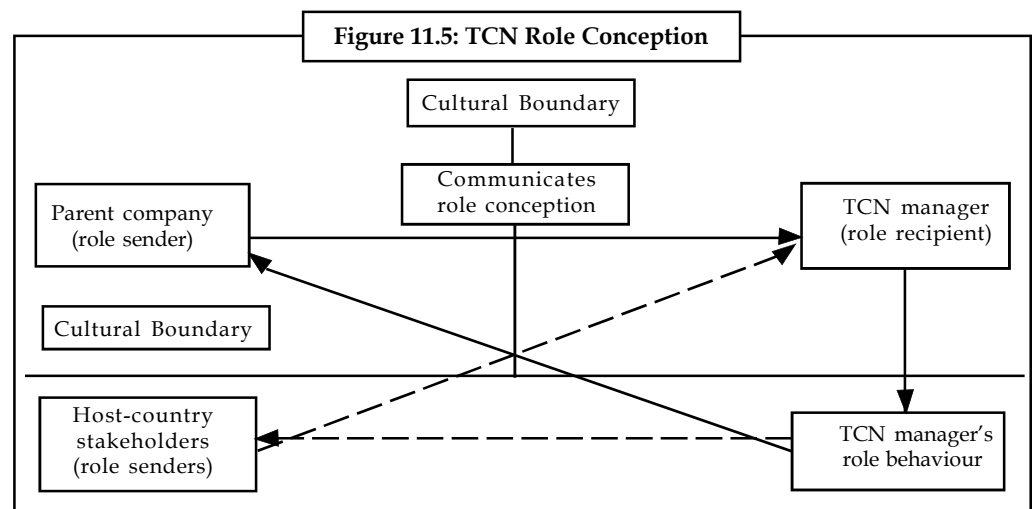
Figure 11.5: TCN Role Conception

Cultural Boundary

Communicates role conception

Parent company (role sender)

TCN manager (role recipient)

Cultural Boundary

Host-country stakeholders (role senders)

TCN manager's role behaviour